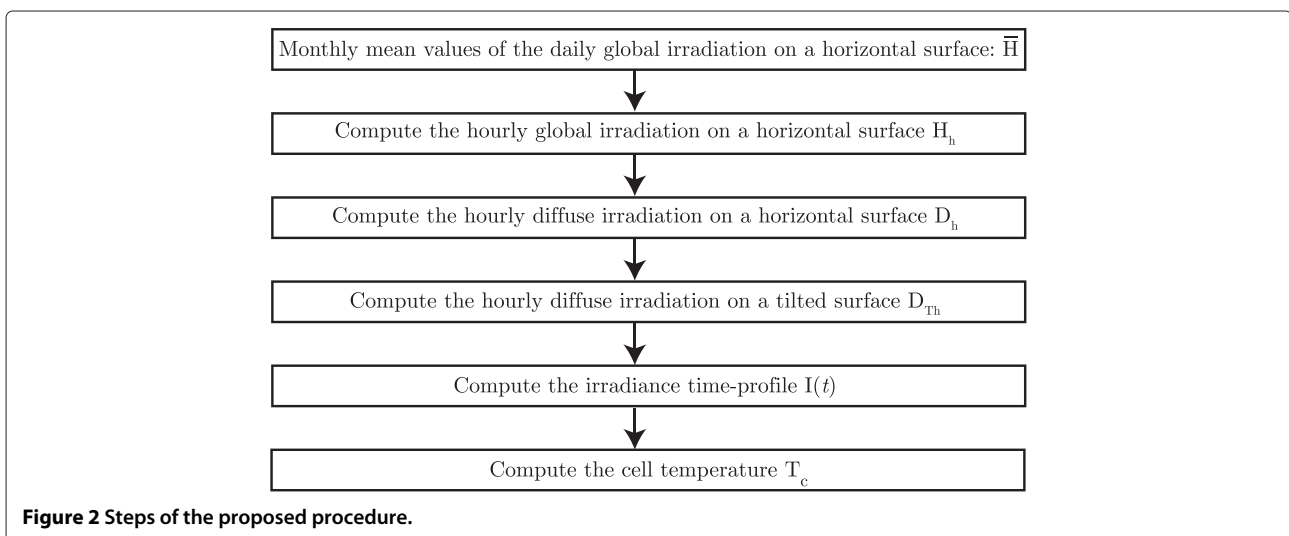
Monthly mean values of the daily global irradiation on a horizontal surface: $\overline{H}$

Compute the hourly global irradiation on a horizontal surface $H_h$

Compute the hourly diffuse irradiation on a horizontal surface $D_h$

Compute the hourly diffuse irradiation on a tilted surface $D_{Th}$

Compute the irradiance time-profile $I(t)$

Compute the cell temperature $T_c$

**Figure 2 Steps of the proposed procedure.**